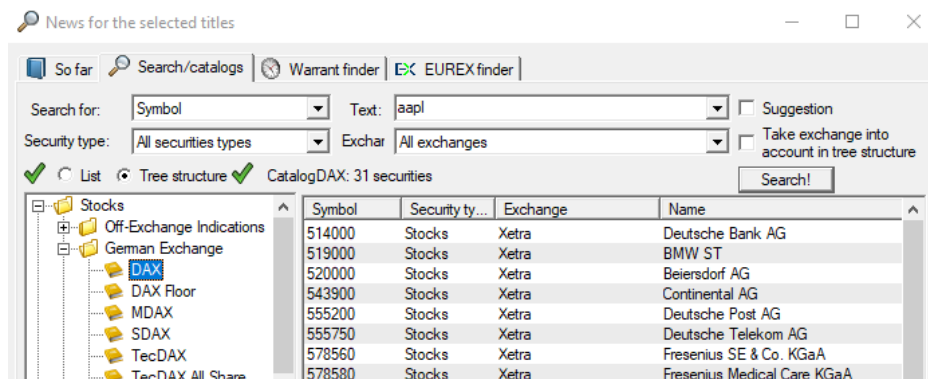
News for the selected titles

So far | Search/catalogs | Warrant finder | EUREX finder

Search for: Symbol
Text: aapl
Suggestion
Security type: All securities types
Exchar All exchanges
Take exchange into account in tree structure
List Tree structure CatalogDAX: 31 securities
Search!

Stocks
Off-Exchange Indications
German Exchange
DAX
DAX Floor
MDAX
SDAX
TecDAX
TecDAX All Share

| Symbol | Security ty... | Exchange | Name |
|---|---|---|---|
| 514000 | Stocks | Xetra | Deutsche Bank AG |
| 519000 | Stocks | Xetra | BMW ST |
| 520000 | Stocks | Xetra | Beiersdorf AG |
| 543900 | Stocks | Xetra | Continental AG |
| 555200 | Stocks | Xetra | Deutsche Post AG |
| 555750 | Stocks | Xetra | Deutsche Telekom AG |
| 578560 | Stocks | Xetra | Fresenius SE & Co. KGaA |
| 578580 | Stocks | Xetra | Fresenius Medical Care KGaA |